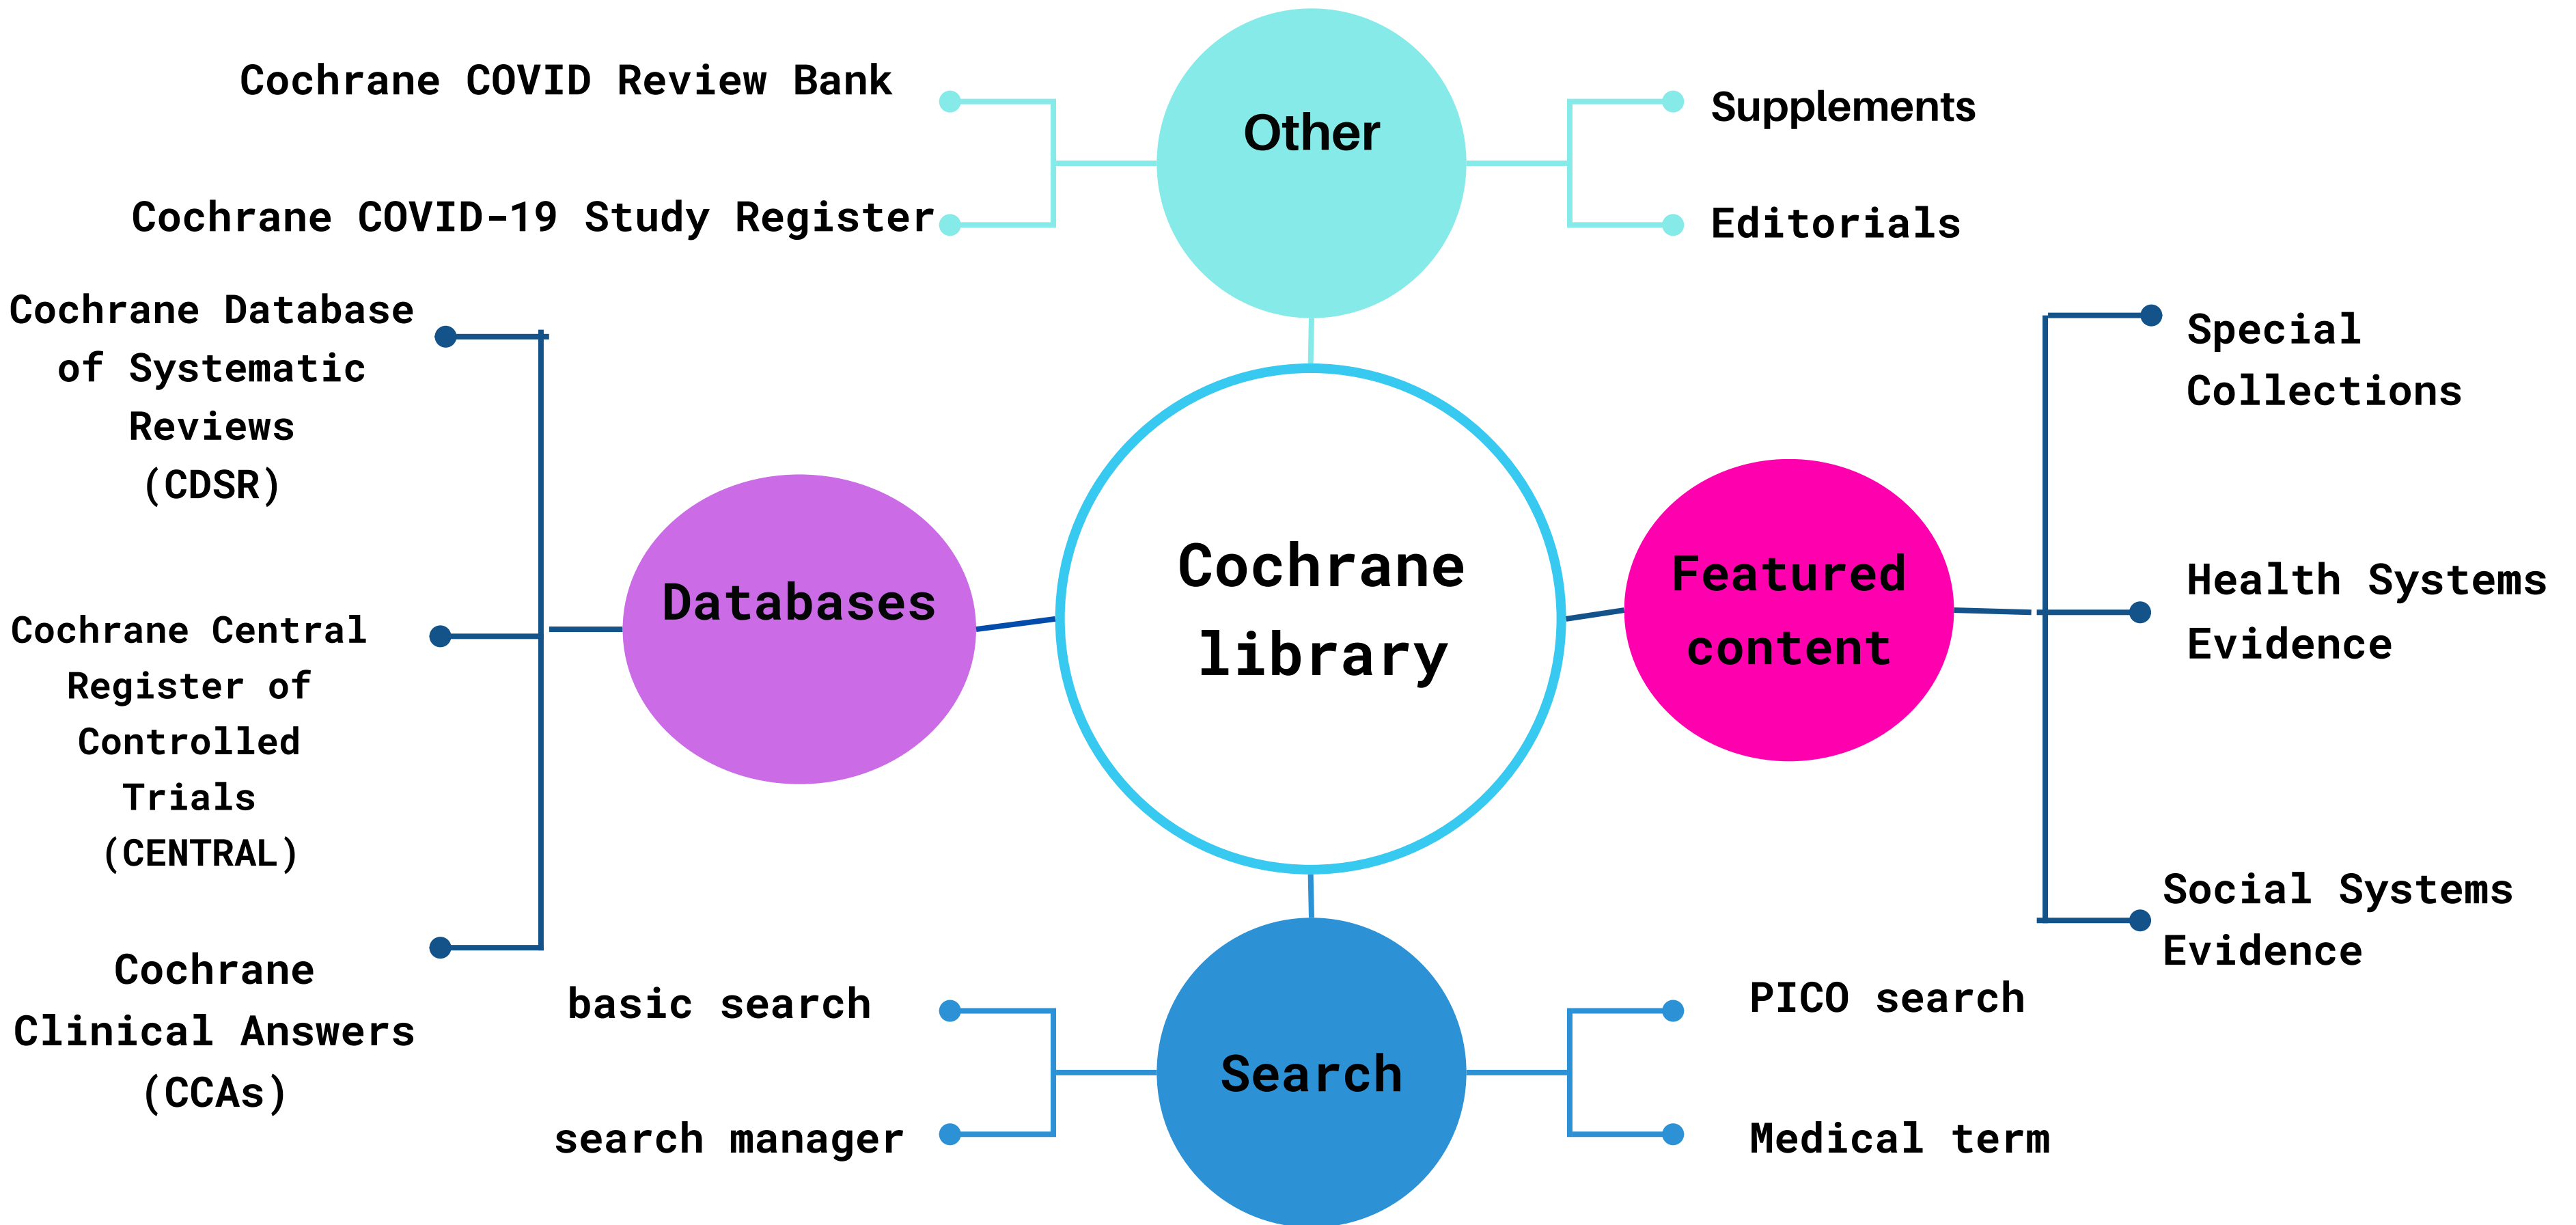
Cochrane COVID Review Bank

Cochrane COVID-19 Study Register

Other

Supplements

Editorials

Cochrane Database of Systematic Reviews (CDSR)

Cochrane Central Register of Controlled Trials (CENTRAL)

Cochrane Clinical Answers (CCAs)

Databases

Cochrane library

Featured content

Special Collections

Health Systems Evidence

Social Systems Evidence

basic search

search manager

Search

PICO search

Medical term